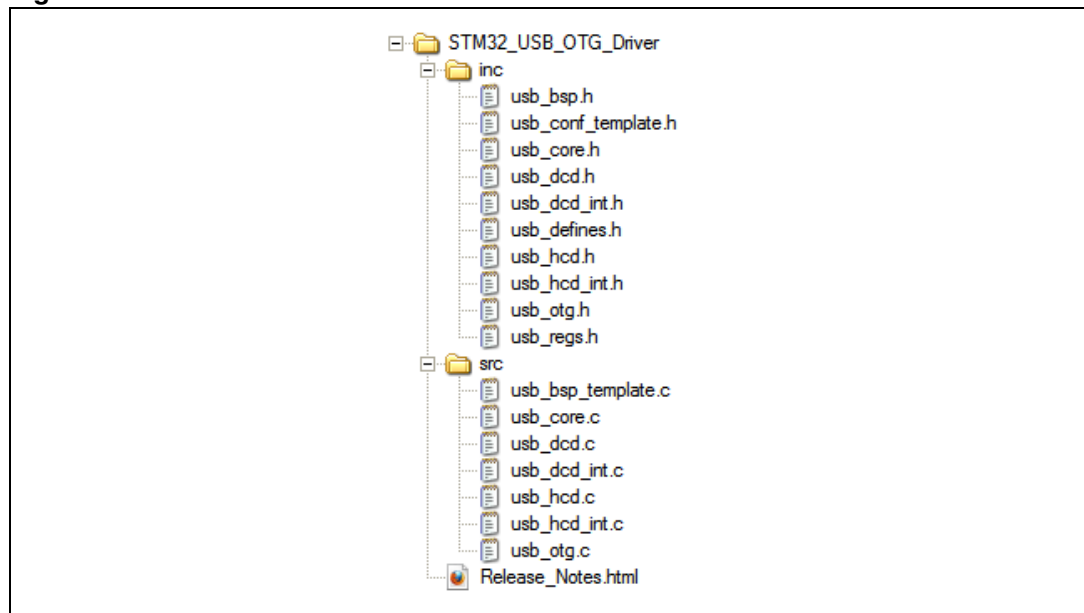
STM32_USB_OTG_Driver
inc
usb_bsp.h
usb_conf_template.h
usb_core.h
usb_dcd.h
usb_dcd_int.h
usb_defines.h
usb_hcd.h
usb_hcd_int.h
usb_otg.h
usb_regs.h
src
usb_bsp_template.c
usb_core.c
usb_dcd.c
usb_dcd_int.c
usb_hcd.c
usb_hcd_int.c
usb_otg.c
Release_Notes.html